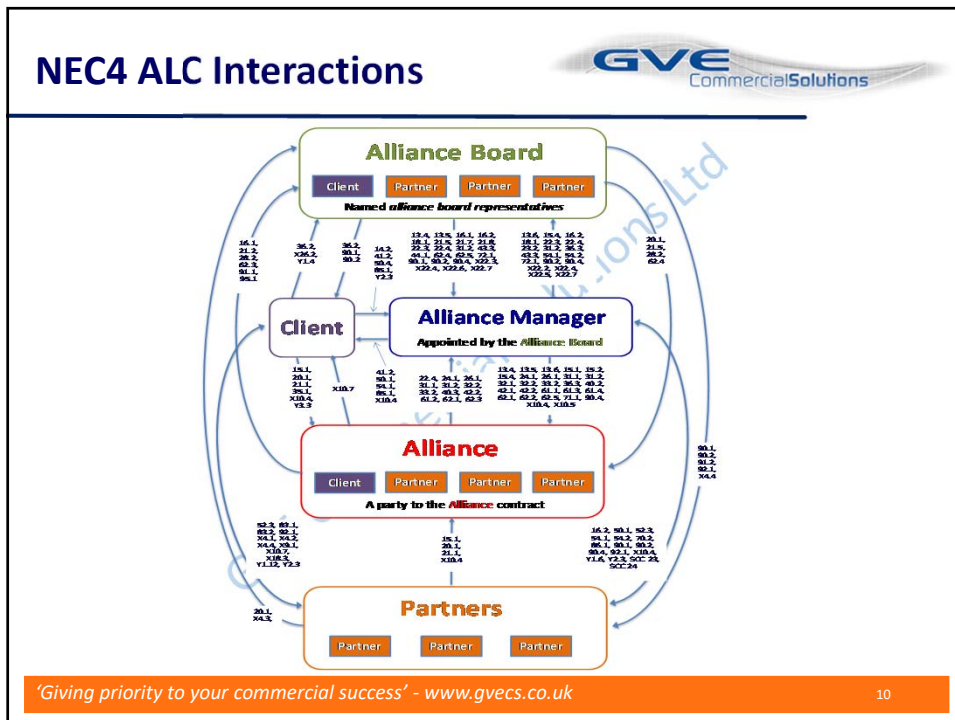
NEC4 ALC Interactions

GVE CommercialSolutions

Alliance Board

Client Partner Partner Partner

Named alliance board representatives

16.1, 21.2, 28.2, 62.3, 91.1, 95.1

36.2, X26.2, Y1.4

36.2, 90.1, 90.2

14.2, 41.2, 50.4, 85.1, Y2.3

13.4, 13.5, 16.1, 16.2, 18.1, 21.5, 21.7, 21.8, 22.3, 22.4, 31.2, 43.3, 44.1, 62.4, 62.5, 72.1, 90.1, 90.2, 90.4, X22.3, X22.4, X22.6, X22.7

13.6, 15.4, 16.2, 18.1, 22.3, 22.4, 23.2, 31.2, 36.3, 43.3, 54.1, 54.2, 72.1, 90.2, 90.4, X22.2, X22.4, X22.5, X22.7

20.1, 21.5, 28.2, 62.4

Client

Alliance Manager

Appointed by the Alliance Board

15.1, 20.1, 21.1, 35.1, X10.4, Y3.3

X10.7

41.2, 50.1, 54.1, 85.1, X10.4

22.4, 24.1, 26.1, 31.1, 31.2, 32.2, 33.2, 40.3, 42.2, 61.2, 62.1, 62.3

13.4, 13.5, 13.6, 15.1, 15.2, 15.4, 24.1, 26.1, 31.1, 31.2, 32.1, 32.2, 33.2, 36.3, 40.2, 42.1, 42.2, 61.1, 61.3, 61.4, 62.1, 62.2, 62.5, 71.1, 90.4, X10.4, X10.5

Alliance

Client Partner Partner Partner

A party to the Alliance contract

90.1, 90.2, 91.2, 92.1, X4.4

52.3, 83.1, 83.2, 92.1, X4.1, X4.2, X4.4, X9.1, X10.7, X18.3, Y1.12, Y2.3

15.1, 20.1, 21.1, X10.4

16.2, 50.1, 52.3, 54.1, 54.2, 70.2, 86.1, 90.1, 90.2, 90.4, 92.1, X10.4, Y1.6, Y2.3, SCC 23, SCC 24

20.1, X4.3,

Partners

Partner Partner Partner

'Giving priority to your commercial success' - www.gvecs.co.uk

10